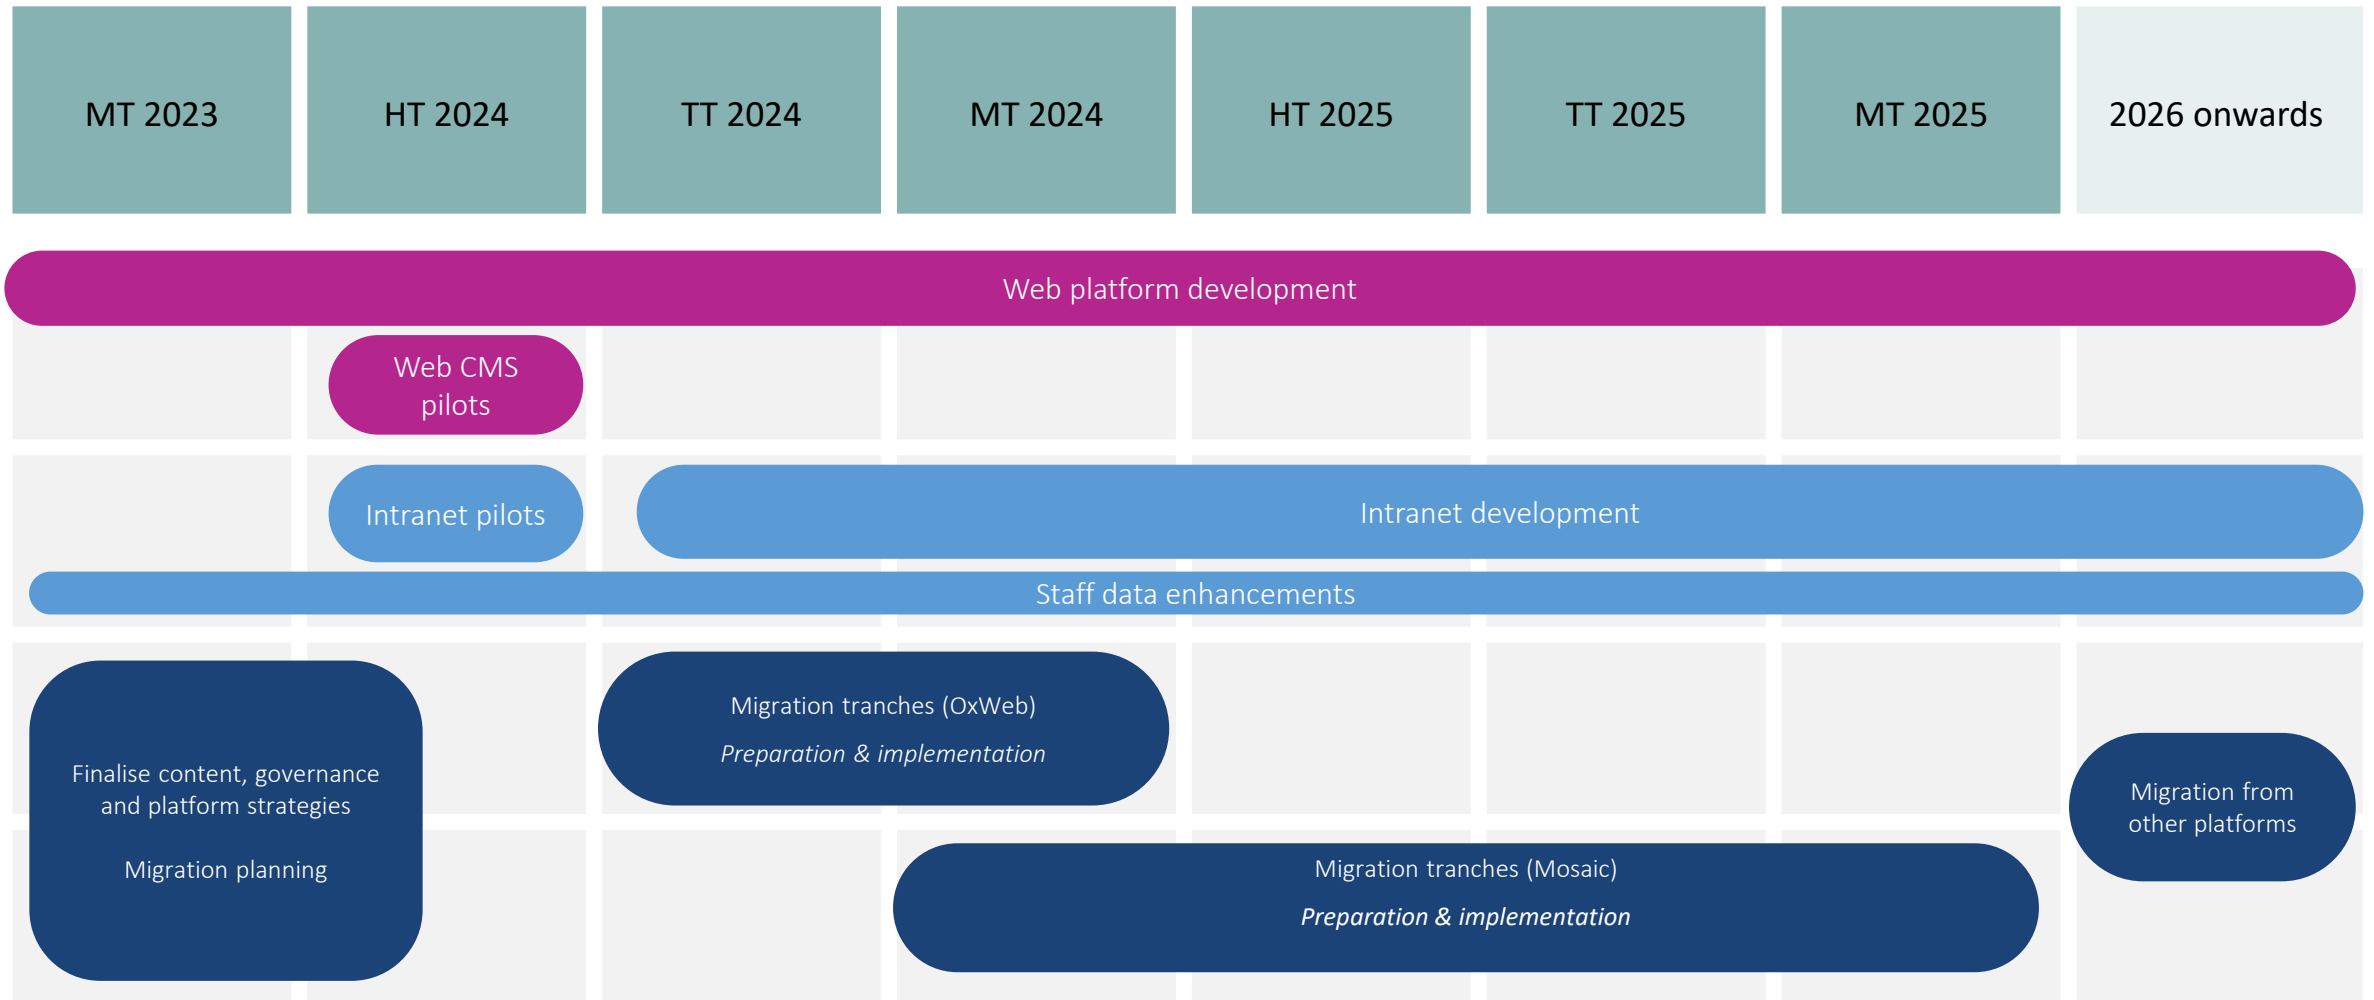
| MT 2023 | HT 2024 | TT 2024 | MT 2024 | HT 2025 | TT 2025 | MT 2025 | 2026 onwards |
|---|---|---|---|---|---|---|---|

Web platform development

Web CMS pilots

Intranet pilots

Intranet development

Staff data enhancements

Finalise content, governance and platform strategies

Migration planning

Migration tranches (OxWeb)

*Preparation & implementation*

Migration from other platforms

Migration tranches (Mosaic)

*Preparation & implementation*